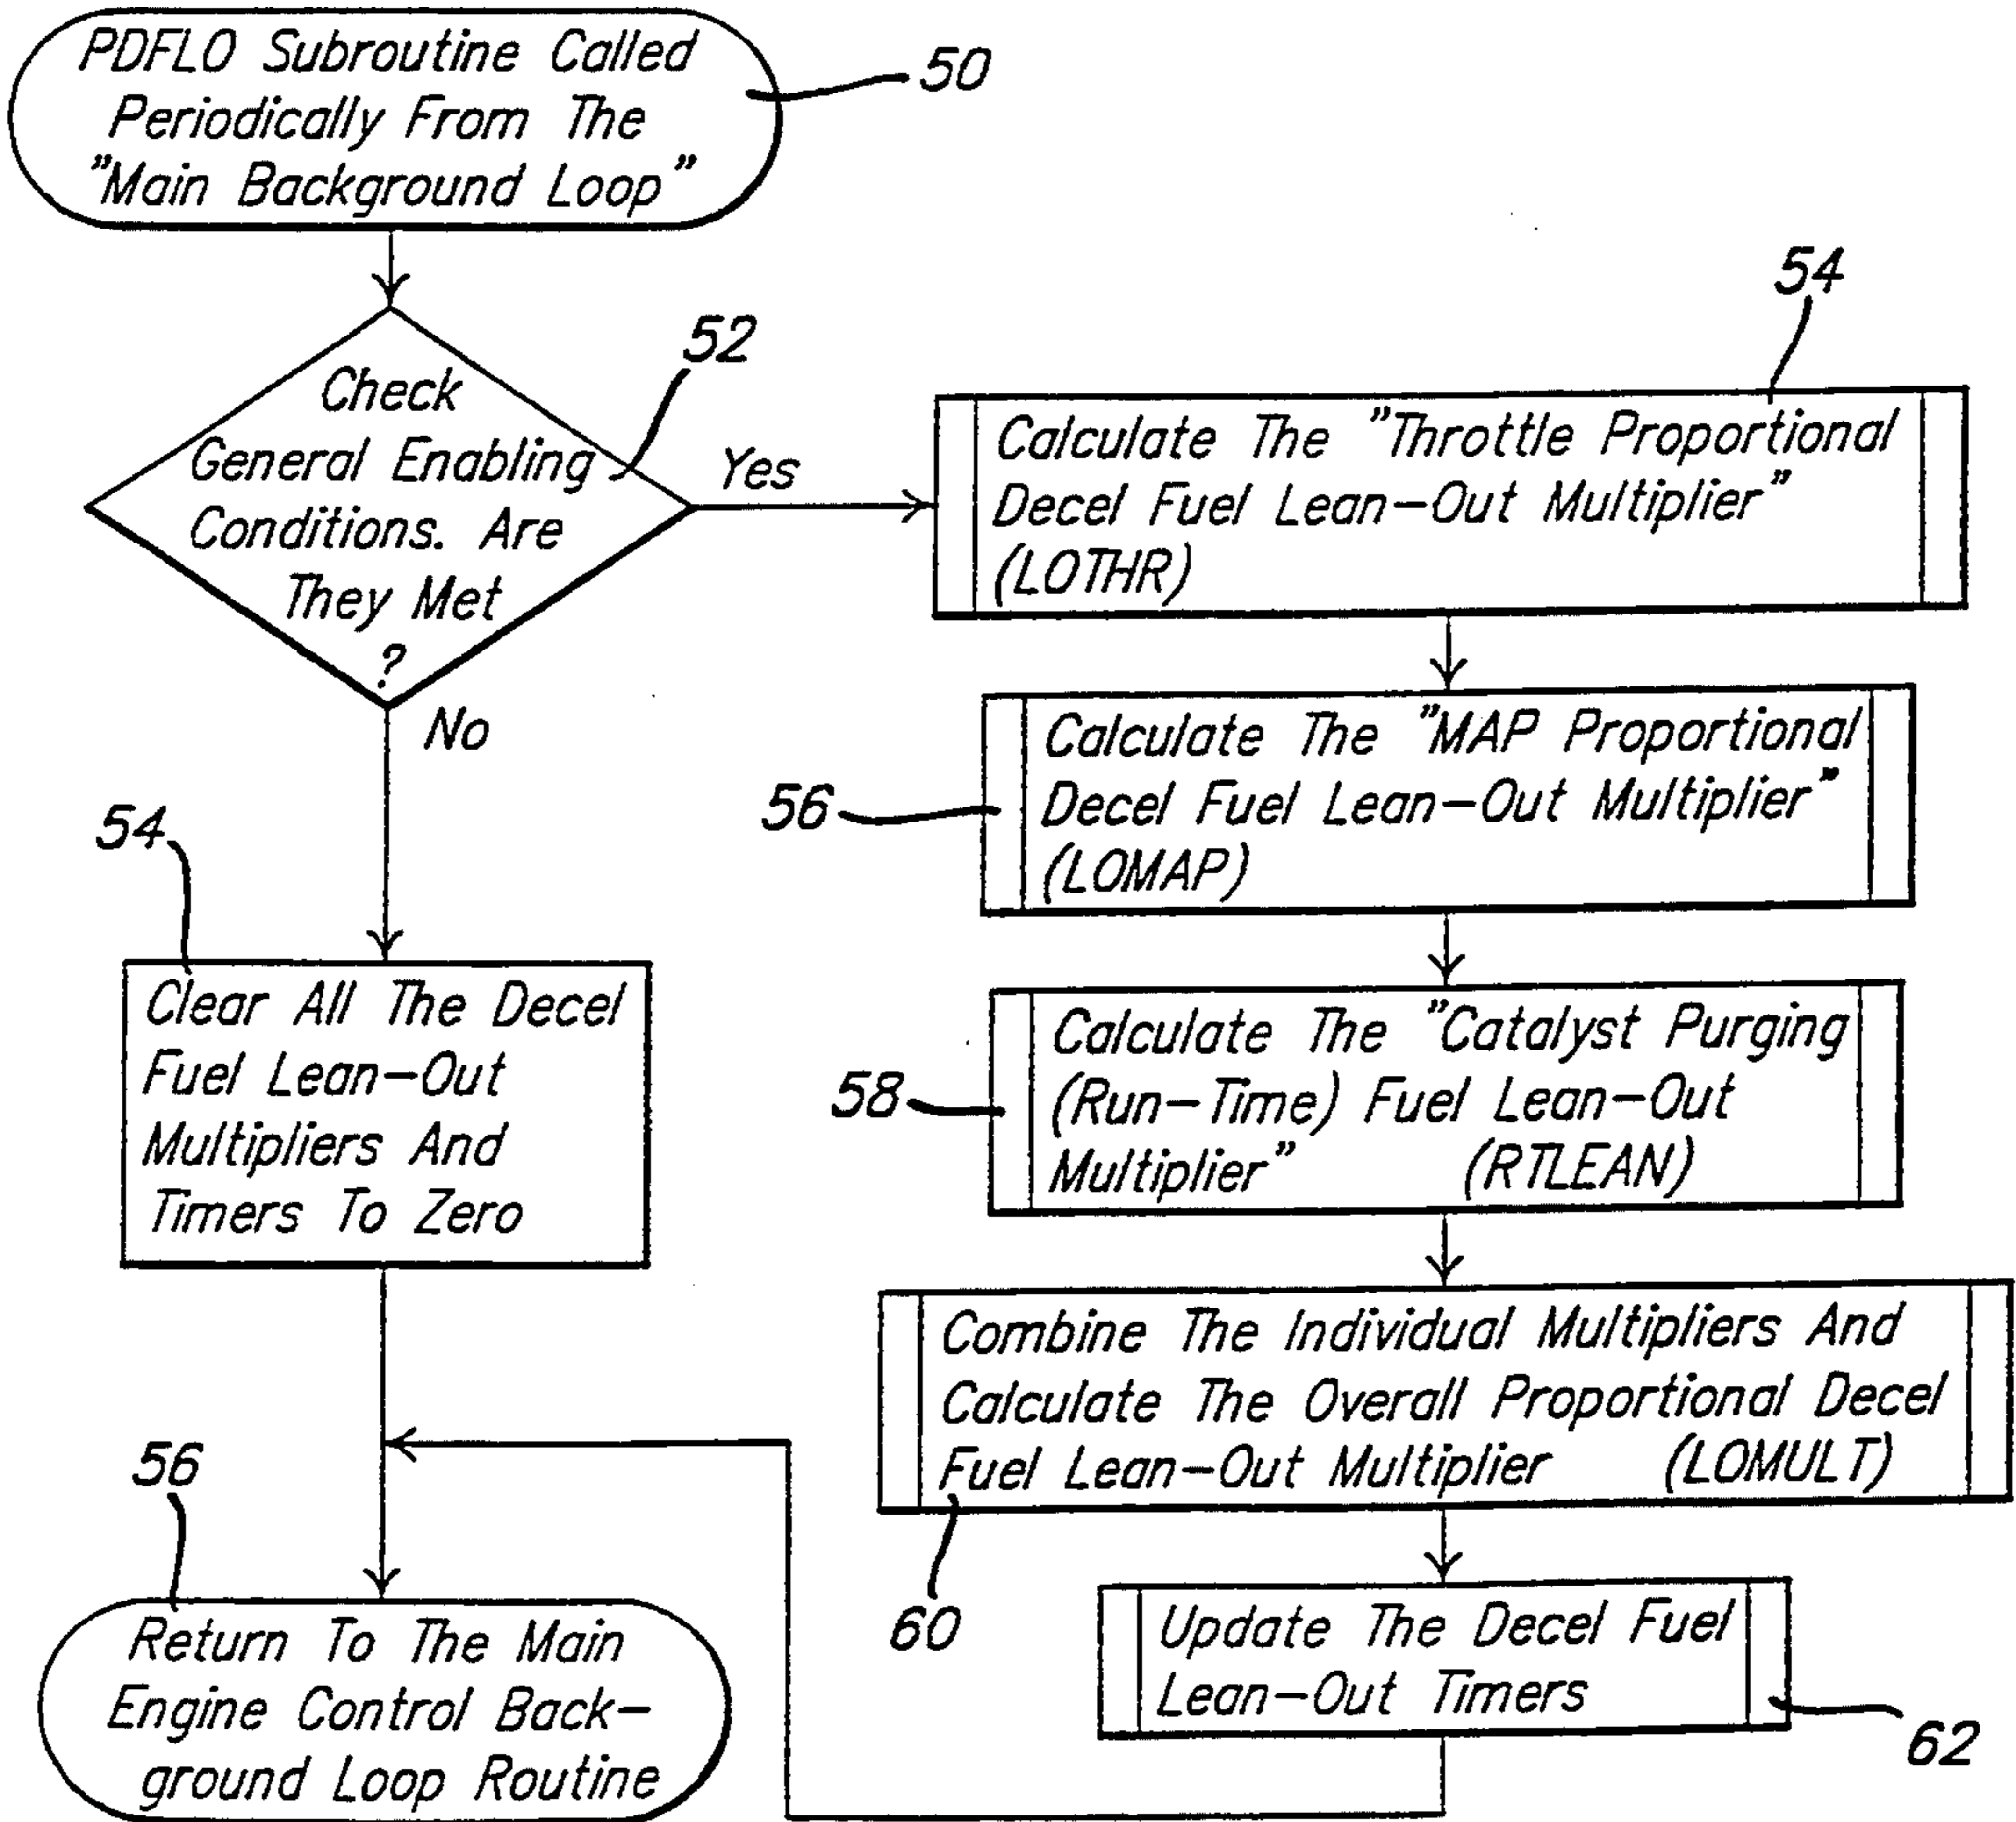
PDFLO Subroutine Called Periodically From The "Main Background Loop"

50

Check General Enabling Conditions. Are They Met ?

52

Yes

No

54

Calculate The "Throttle Proportional Decel Fuel Lean-Out Multiplier" (LOTHR)

56

Calculate The "MAP Proportional Decel Fuel Lean-Out Multiplier" (LOMAP)

58

Calculate The "Catalyst Purging (Run-Time) Fuel Lean-Out Multiplier" (RTLEAN)

Combine The Individual Multipliers And Calculate The Overall Proportional Decel Fuel Lean-Out Multiplier (LOMULT)

60

Update The Decel Fuel Lean-Out Timers

62

54

Clear All The Decel Fuel Lean-Out Multipliers And Timers To Zero

56

Return To The Main Engine Control Background Loop Routine